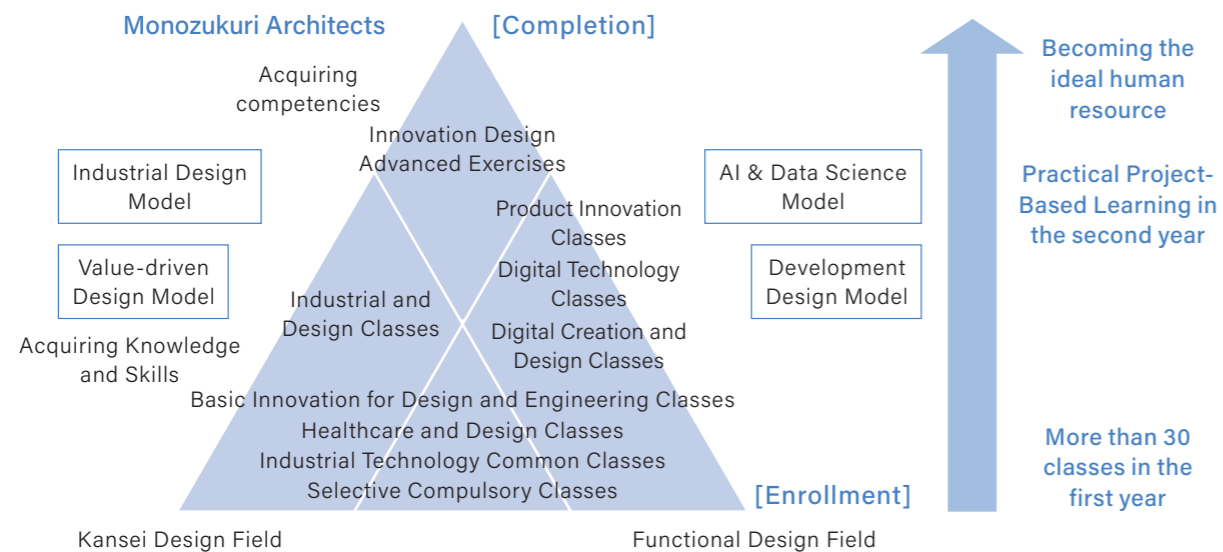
Monozukuri Architects

[Completion]

Acquiring competencies

Innovation Design Advanced Exercises

Industrial Design Model

Value-driven Design Model

Acquiring Knowledge and Skills

Industrial and Design Classes

Product Innovation Classes

Digital Technology Classes

Digital Creation and Design Classes

AI & Data Science Model

Development Design Model

Basic Innovation for Design and Engineering Classes

Healthcare and Design Classes

Industrial Technology Common Classes

Selective Compulsory Classes

[Enrollment]

Kansei Design Field

Functional Design Field

Becoming the ideal human resource

Practical Project-Based Learning in the second year

More than 30 classes in the first year